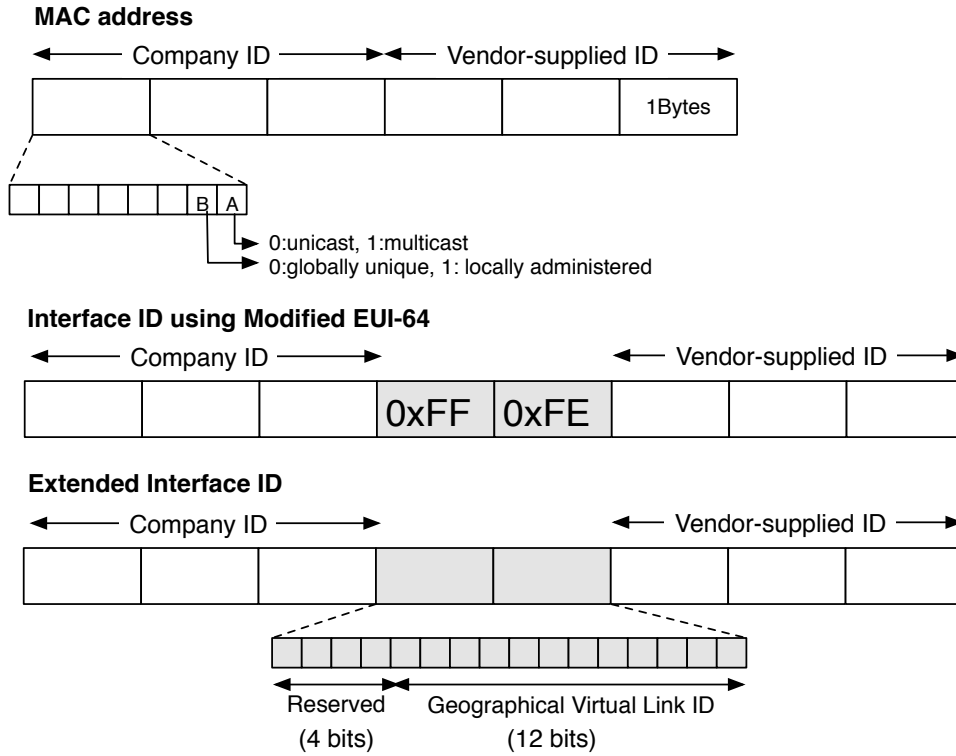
**MAC address**

Company ID

Vendor-supplied ID

1Bytes

B

A

0:unicast, 1:multicast

0:globally unique, 1: locally administered

**Interface ID using Modified EUI-64**

Company ID

Vendor-supplied ID

0xFF

0xFE

**Extended Interface ID**

Company ID

Vendor-supplied ID

Reserved (4 bits)

Geographical Virtual Link ID (12 bits)